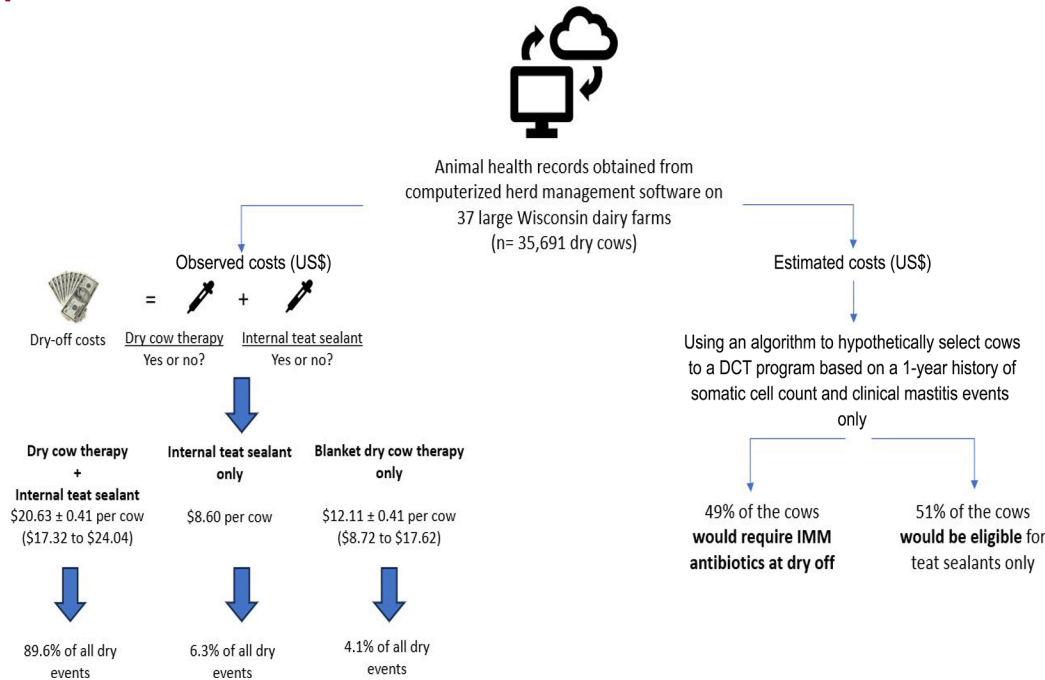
Animal health records obtained from computerized herd management software on 37 large Wisconsin dairy farms (n= 35,691 dry cows)

Observed costs (US$)

Dry-off costs = Dry cow therapy Yes or no? + Internal teat sealant Yes or no?

**Dry cow therapy + Internal teat sealant**
$20.63 ± 0.41 per cow ($17.32 to $24.04)

89.6% of all dry events

**Internal teat sealant only**
$8.60 per cow

6.3% of all dry events

**Blanket dry cow therapy only**
$12.11 ± 0.41 per cow ($8.72 to $17.62)

4.1% of all dry events

Estimated costs (US$)

Using an algorithm to hypothetically select cows to a DCT program based on a 1-year history of somatic cell count and clinical mastitis events only

49% of the cows **would require IMM antibiotics at dry off**

51% of the cows **would be eligible** for teat sealants only